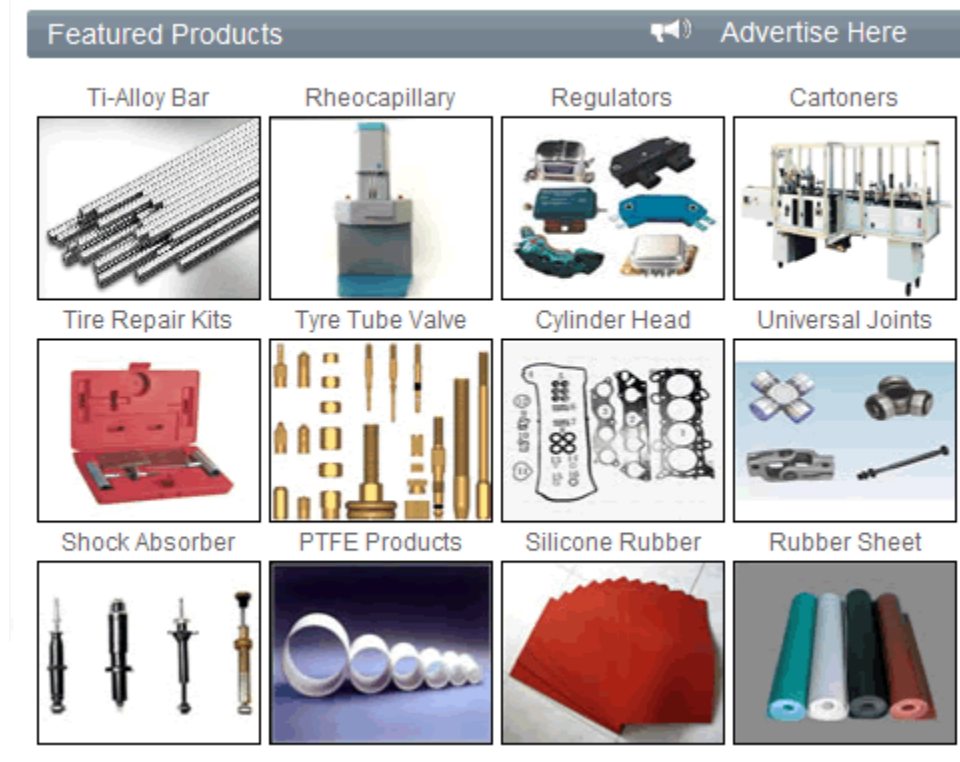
Featured Products

Advertise Here

Ti-Alloy Bar

Rheocapillary

Regulators

Cartoners

Tire Repair Kits

Tyre Tube Valve

Cylinder Head

Universal Joints

Shock Absorber

PTFE Products

Silicone Rubber

Rubber Sheet